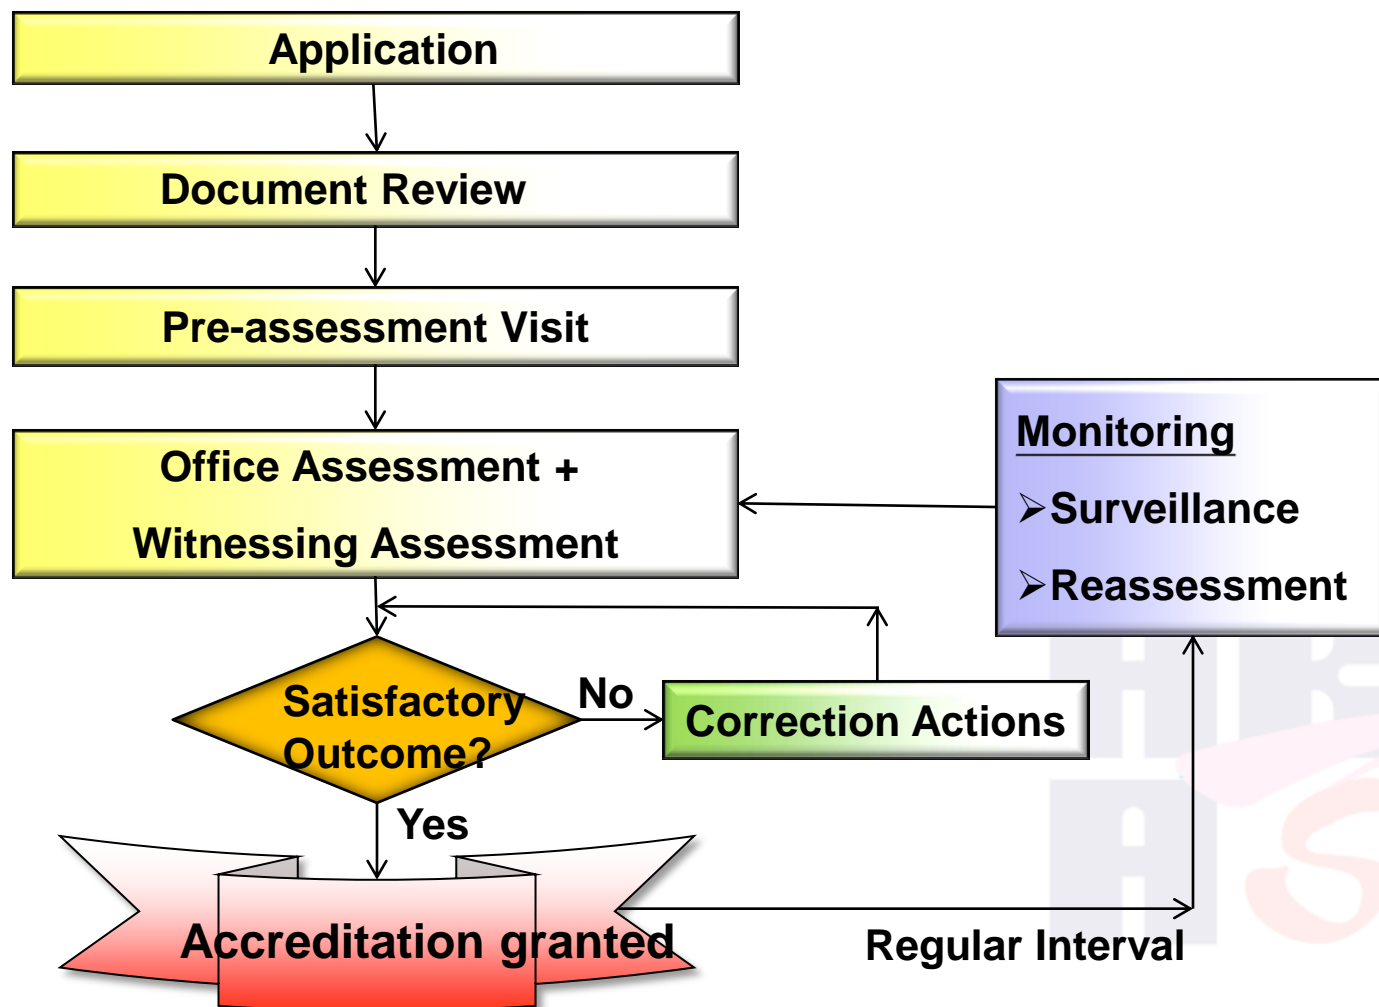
Application

Document Review

Pre-assessment Visit

Office Assessment +
Witnessing Assessment

Monitoring
➢Surveillance
➢Reassessment

Satisfactory Outcome?

No

Correction Actions

Yes

Accreditation granted

Regular Interval